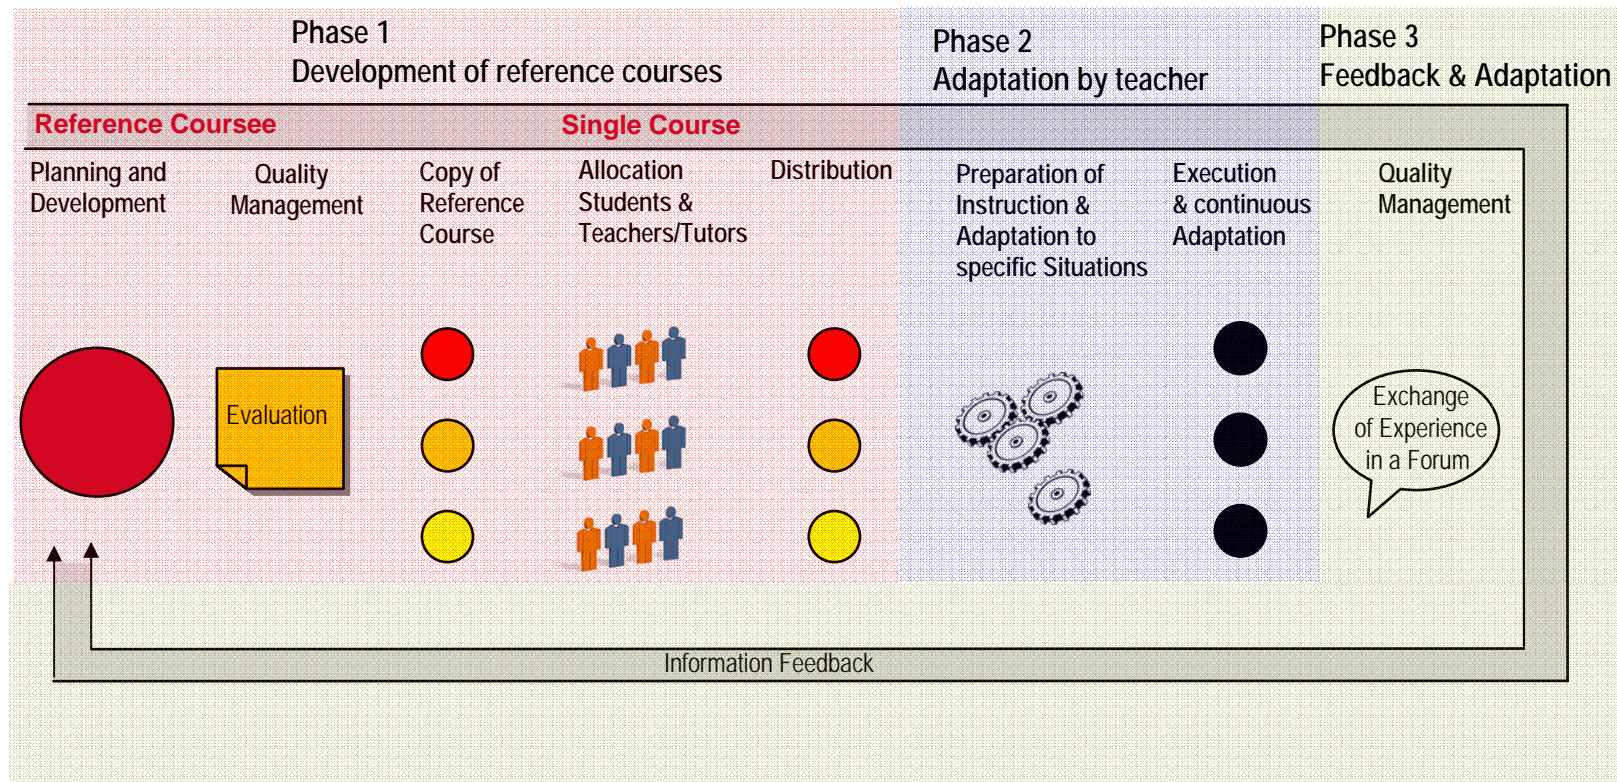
Phase 1
Development of reference courses

Phase 2
Adaptation by teacher

Phase 3
Feedback & Adaptation

Reference Coursee

Single Course

Planning and Development

Quality Management

Copy of Reference Course

Allocation Students & Teachers/Tutors

Distribution

Preparation of Instruction & Adaptation to specific Situations

Execution & continuous Adaptation

Quality Management

Evaluation

Exchange of Experience in a Forum

Information Feedback